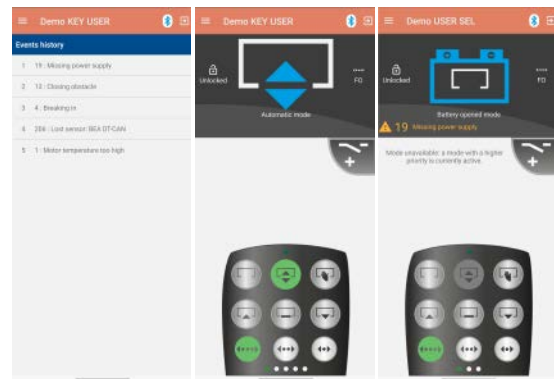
Demo KEY USER

Events history

1 19 : Missing power supply

2 13 : Closing obstacle

3 4 : Breaking in

4 208 : Lost sensor: BEA DT-CAN

5 1 : Motor temperature too high

Demo KEY USER

Unlocked

FO

Automatic mode

Demo USER SEL

Unlocked

FO

Battery-opened mode

19 Missing power supply

Mode unavailable: a mode with a higher priority is currently active.